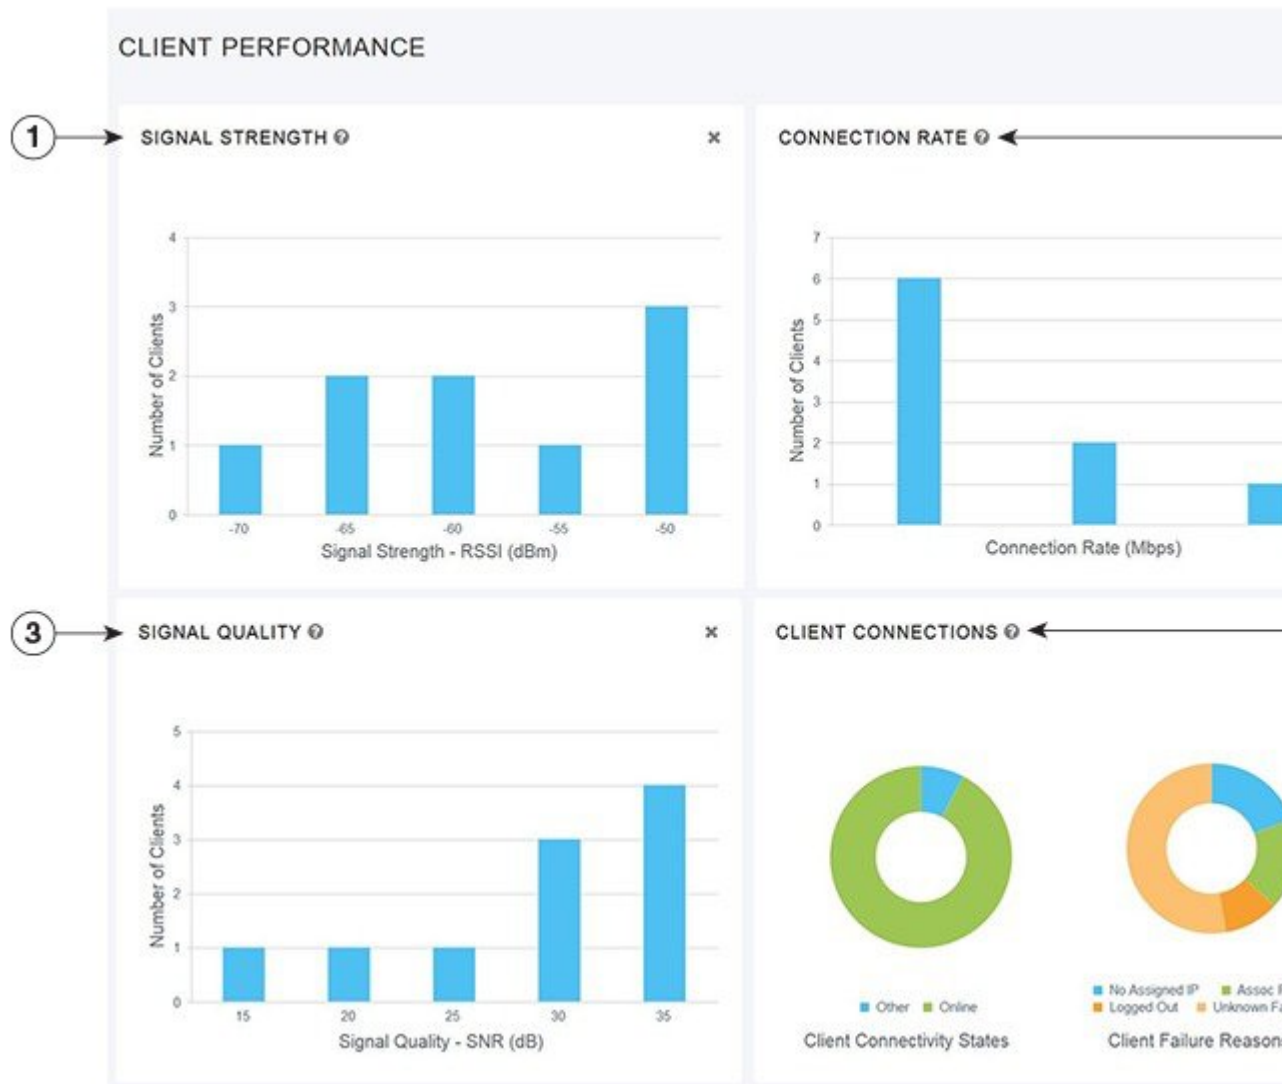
CLIENT PERFORMANCE

1 SIGNAL STRENGTH ×

4
3
2
1
0
Number of Clients
-70 -65 -60 -55 -50
Signal Strength - RSSI (dBm)

CONNECTION RATE

7
6
5
4
3
2
1
0
Number of Clients
Connection Rate (Mbps)

3 SIGNAL QUALITY ×

5
4
3
2
1
0
Number of Clients
15 20 25 30 35
Signal Quality - SNR (dB)

CLIENT CONNECTIONS

Other Online
Client Connectivity States

No Assigned IP Assoc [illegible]
Logged Out Unknown F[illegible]
Client Failure Reason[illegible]